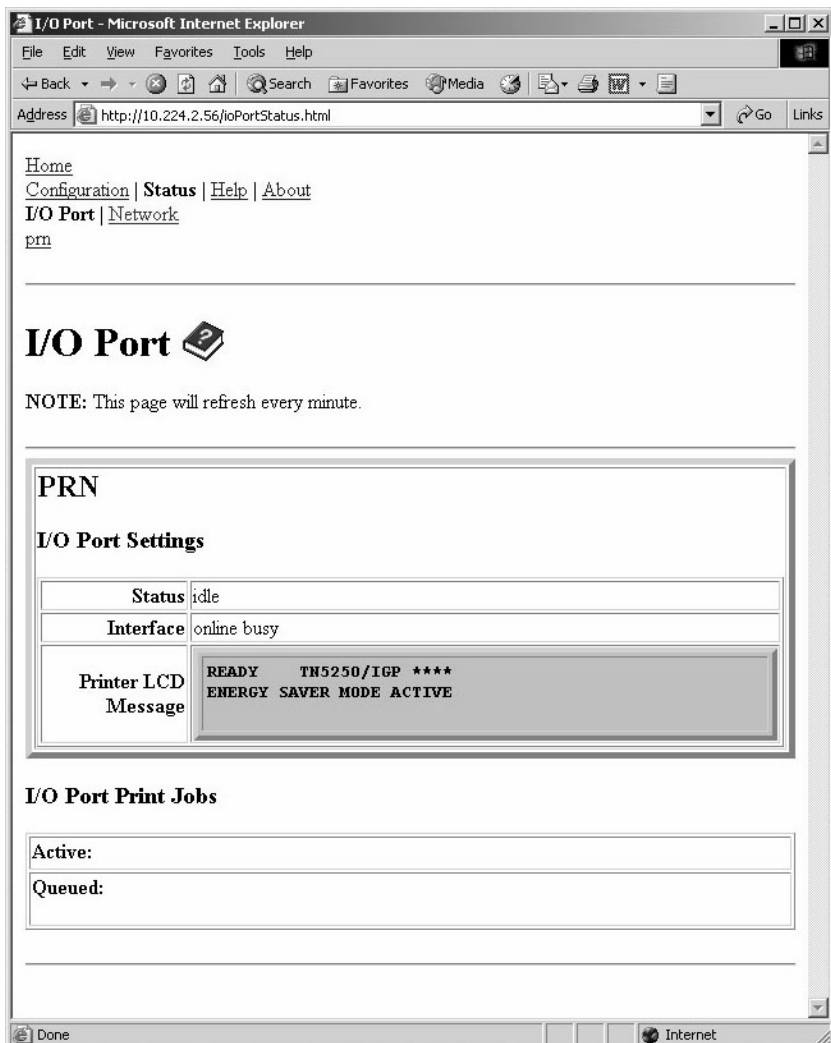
I/O Port - Microsoft Internet Explorer

File Edit View Favorites Tools Help

Back Search Favorites Media

Address http://10.224.2.56/ioPortStatus.html Go Links

Home
Configuration | Status | Help | About
I/O Port | Network
prn

# I/O Port

NOTE: This page will refresh every minute.

PRN

I/O Port Settings

| | |
|---|---|
| Status | idle |
| Interface | online busy |
| Printer LCD Message | READY TN5250/IGP **** ENERGY SAVER MODE ACTIVE |

I/O Port Print Jobs

| |
|---|
| Active: |
| Queued: |

Done Internet